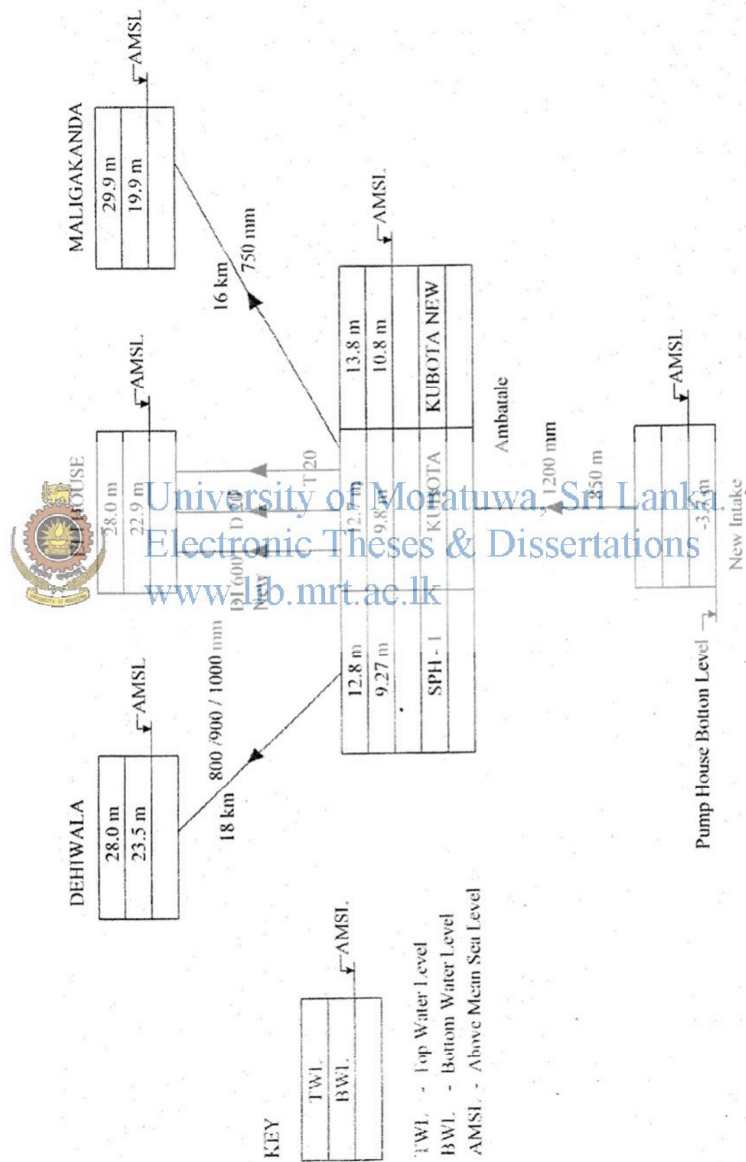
MALIGAKANDA
29.9 m
19.9 m
AMSL

16 km
750 mm

AMSL
13.8 m
10.8 m
KUBOTA NEW

HOUSE
28.0 m
22.9 m
AMSL

T 20
12.7 m
9.8 m
KUBOTA
D1600 D
New

Ambatale
1200 mm
350 m

AMSL
-3.0 m
New Intake
Pump House Botton Level

University of Moratuwa, Sri Lanka.
Electronic Theses & Dissertations
www.lib.mrt.ac.lk

800 /900 / 1000 mm
18 km

AMSL
12.8 m
9.27 m
SPH - 1

DEHIWALA
28.0 m
23.5 m
AMSL

KEY
TWL
BWL
AMSL

TWL - Top Water Level
BWL - Bottom Water Level
AMSL - Above Mean Sea Level